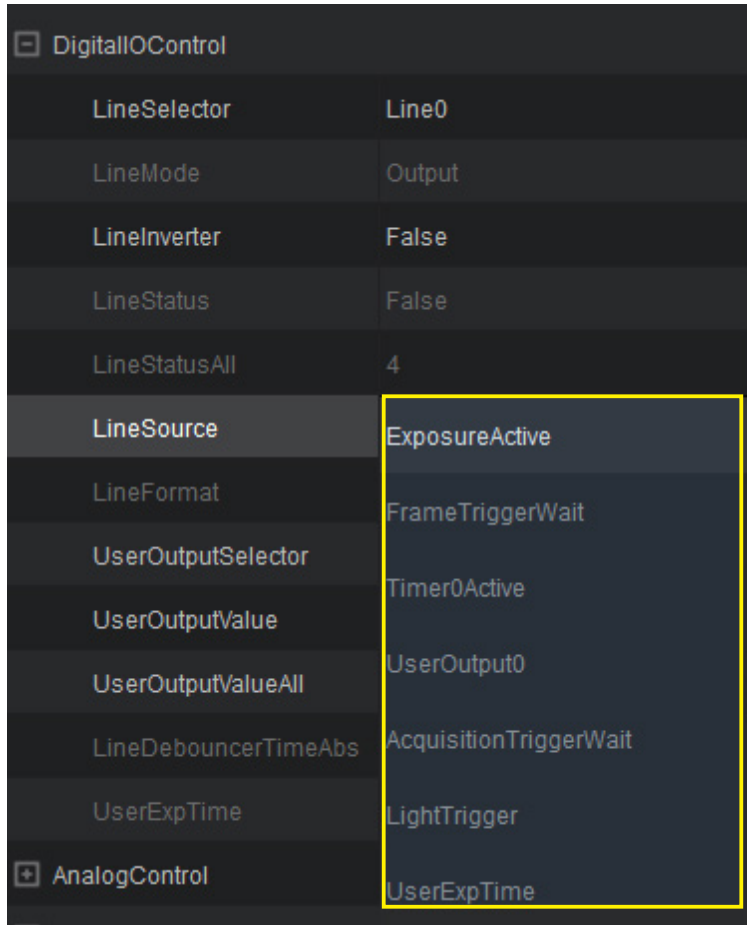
DigitalIOControl

| | |
|---|---|
| LineSelector | Line0 |
| LineMode | Output |
| LineInverter | False |
| LineStatus | False |
| LineStatusAll | 4 |
| LineSource | ExposureActive |
| LineFormat | FrameTriggerWait |
| UserOutputSelector | Timer0Active |
| UserOutputValue | UserOutput0 |
| UserOutputValueAll | AcquisitionTriggerWait |
| LineDebouncerTimeAbs | LightTrigger |
| UserExpTime | UserExpTime |

AnalogControl